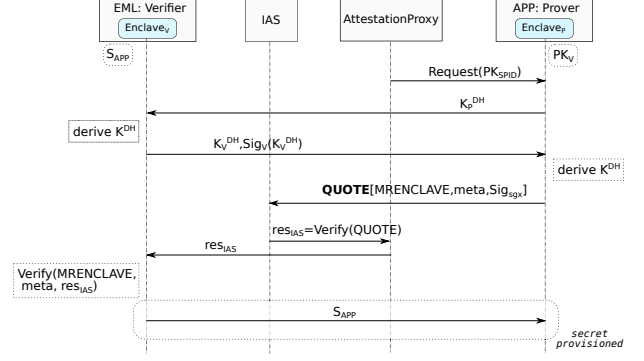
EML: Verifier
$Enclave_V$

IAS

AttestationProxy

APP: Prover
$Enclave_P$

$S_{APP}$

$PK_V$

Request($PK_{SPID}$)

$K_P^{DH}$

derive $K^{DH}$

$K_V^{DH}$,$Sig_V$($K_V^{DH}$)

derive $K^{DH}$

**QUOTE**[MRENCLAVE,meta,$Sig_{sgx}$]

$res_{IAS}$=Verify(QUOTE)

$res_{IAS}$

Verify(MRENCLAVE, meta, $res_{IAS}$)

$S_{APP}$

secret provisioned